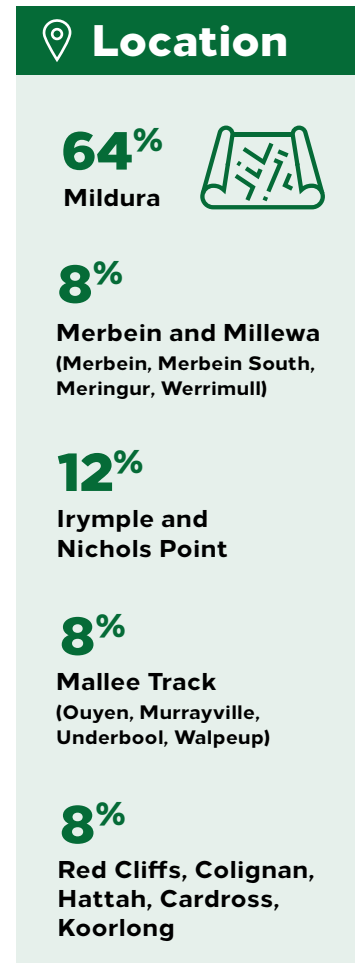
Location

64%
Mildura

8%
Merbein and Millewa
(Merbein, Merbein South, Meringur, Werrimull)

12%
Irymple and Nichols Point

8%
Mallee Track
(Ouyen, Murrayville, Underbool, Walpeup)

8%
Red Cliffs, Colignan, Hattah, Cardross, Koorlong